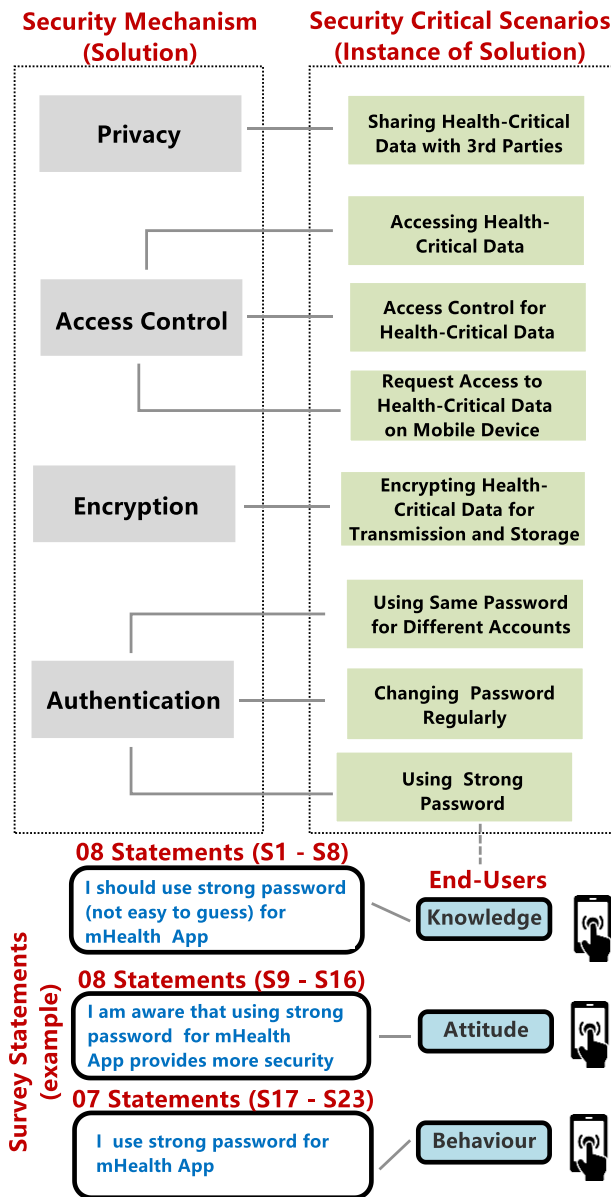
Security Mechanism (Solution)

Security Critical Scenarios (Instance of Solution)

Privacy

Sharing Health-Critical Data with 3rd Parties

Accessing Health-Critical Data

Access Control

Access Control for Health-Critical Data

Request Access to Health-Critical Data on Mobile Device

Encryption

Encrypting Health-Critical Data for Transmission and Storage

Using Same Password for Different Accounts

Authentication

Changing Password Regularly

Using Strong Password

Survey Statements (example)

08 Statements (S1 - S8)

I should use strong password (not easy to guess) for mHealth App

End-Users

Knowledge

08 Statements (S9 - S16)

I am aware that using strong password for mHealth App provides more security

Attitude

07 Statements (S17 - S23)

I use strong password for mHealth App

Behaviour